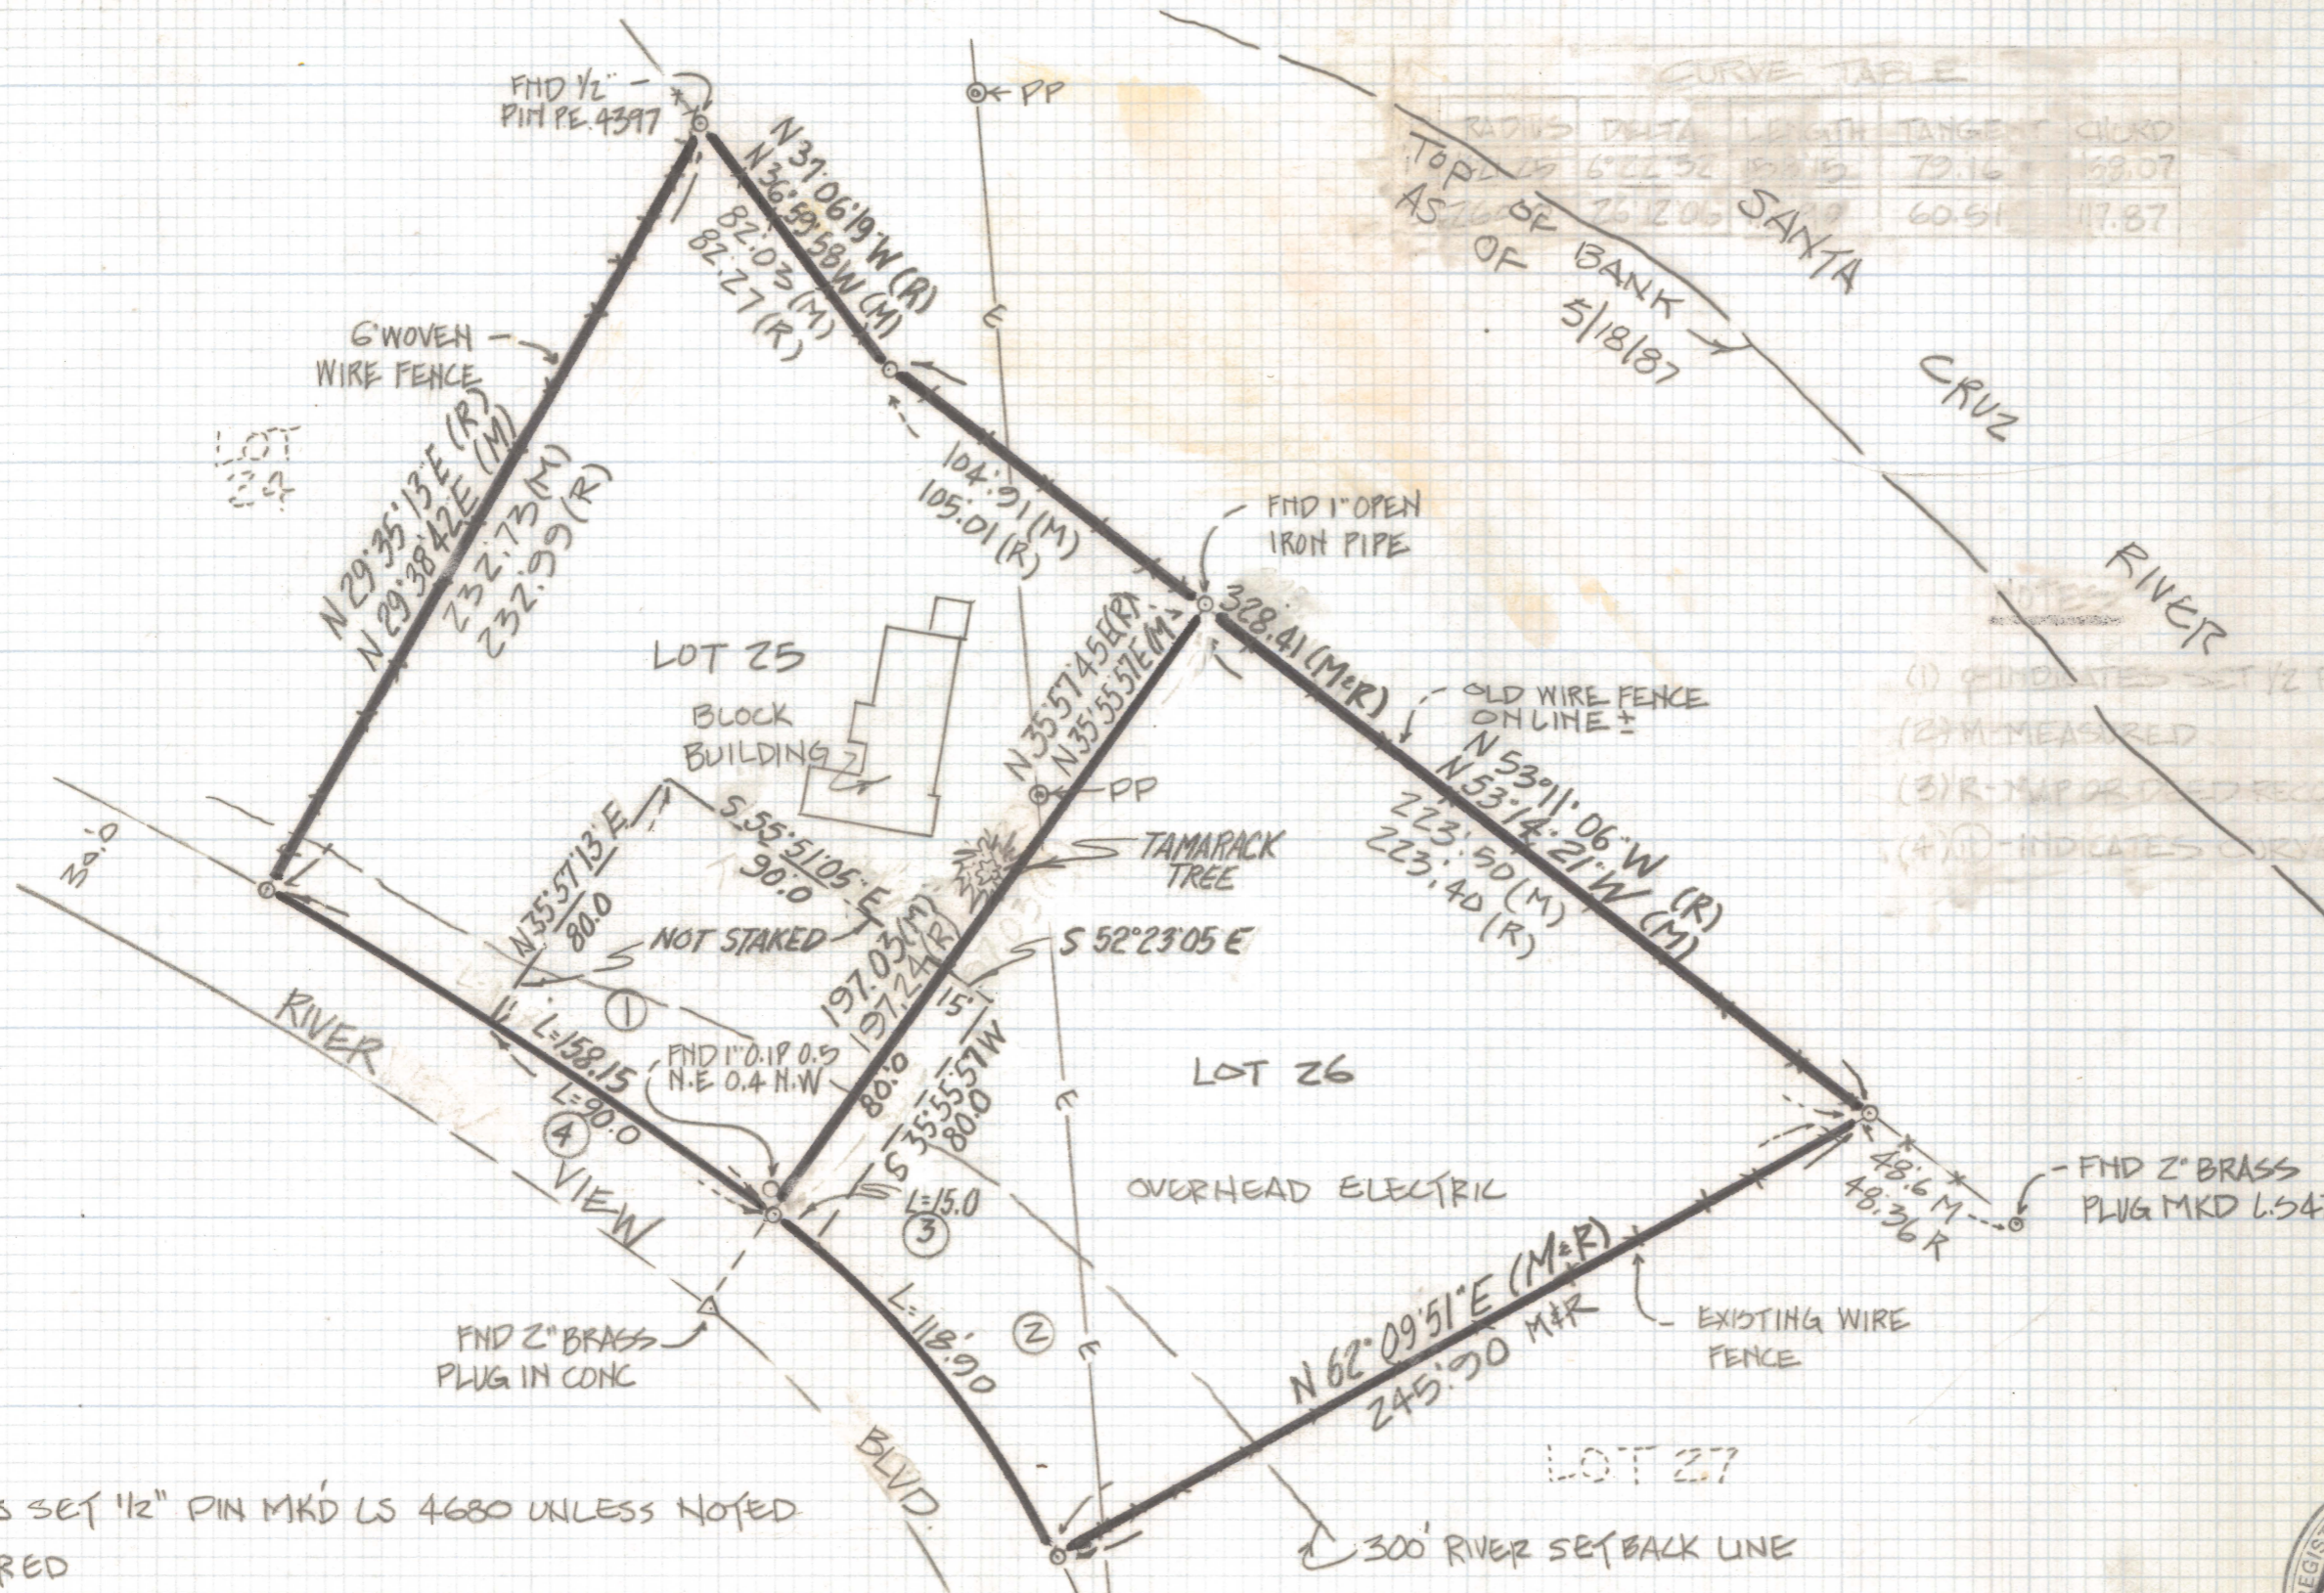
FND 1/2" PIN P.E. 4397

PP

CURVE TABLE

| RADIUS | DELTA | LENGTH | TANGENT | CHORD |
|---|---|---|---|---|
| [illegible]25 | 6°22'32 | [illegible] | 79.16 | 158.07 |
| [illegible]60 | 26°12'06 | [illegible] | 60.51 | 117.87 |

TOP OF BANK AS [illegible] 5/18/87

SANTA CRUZ RIVER

N 37°06'19"W (R)
N 36°59'58"W (M)
82.03 (M)
82.27 (R)

6' WOVEN WIRE FENCE

LOT 24

N 29°35'13"E (R)
N 29°38'42"E (M)
232.73 (M)
232.99 (R)

104.91 (M)
105.01 (R)

FND 1" OPEN IRON PIPE

NOTES
(1) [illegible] INDICATES SET 1/2" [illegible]
(2) M- MEASURED
(3) R- MAP OR DEED REC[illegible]
(4) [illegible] INDICATES CURVE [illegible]

LOT 25

BLOCK BUILDING

N 35°57'45"E (R)
N 35°55'57"E (M)

PP

328.41 (M&R)

OLD WIRE FENCE ON LINE ±

N 53°11'06"W (R)
N 53°14'21"W (M)
223.50 (M)
223.40 (R)

30.0

N 35°57'13"E
80.0

S 55°51'05"E
90.0

TAMARACK TREE

NOT STAKED

S 52°23'05 E

197.03 (M)
197.24 (R)

15'

1

L=158.15

RIVER VIEW

FND 1" O.I.P 0.5 N.E 0.4 N.W

80.0

S 35°55'57 W
80.0

LOT 26

4

L=90.0

L=15.0

3

OVERHEAD ELECTRIC

48.6 M
48.36 R

FND 2" BRASS PLUG MKD L.54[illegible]

FND 2" BRASS PLUG IN CONC

L=118.90

2

N 62°09'51"E (M&R)
245.90 M&R

EXISTING WIRE FENCE

E

E

E

BLVD.

LOT 27

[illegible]S SET 1/2" PIN MKD LS 4680 UNLESS NOTED

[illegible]RED

300' RIVER SETBACK LINE